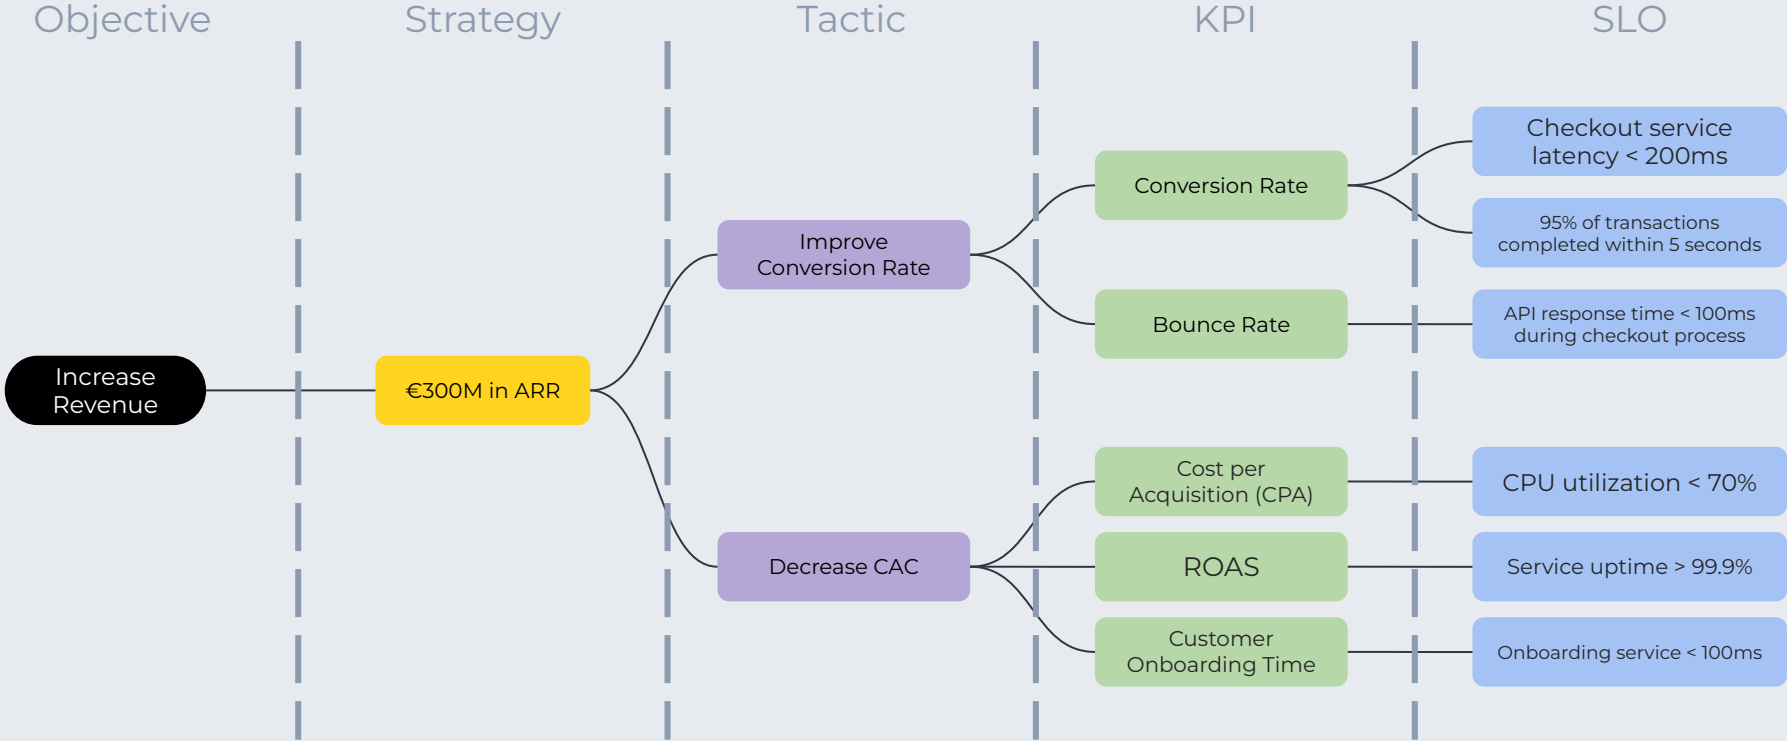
Objective

Strategy

Tactic

KPI

SLO

Increase Revenue

€300M in ARR

Improve Conversion Rate

Decrease CAC

Conversion Rate

Bounce Rate

Cost per Acquisition (CPA)

ROAS

Customer Onboarding Time

Checkout service latency < 200ms

95% of transactions completed within 5 seconds

API response time < 100ms during checkout process

CPU utilization < 70%

Service uptime > 99.9%

Onboarding service < 100ms